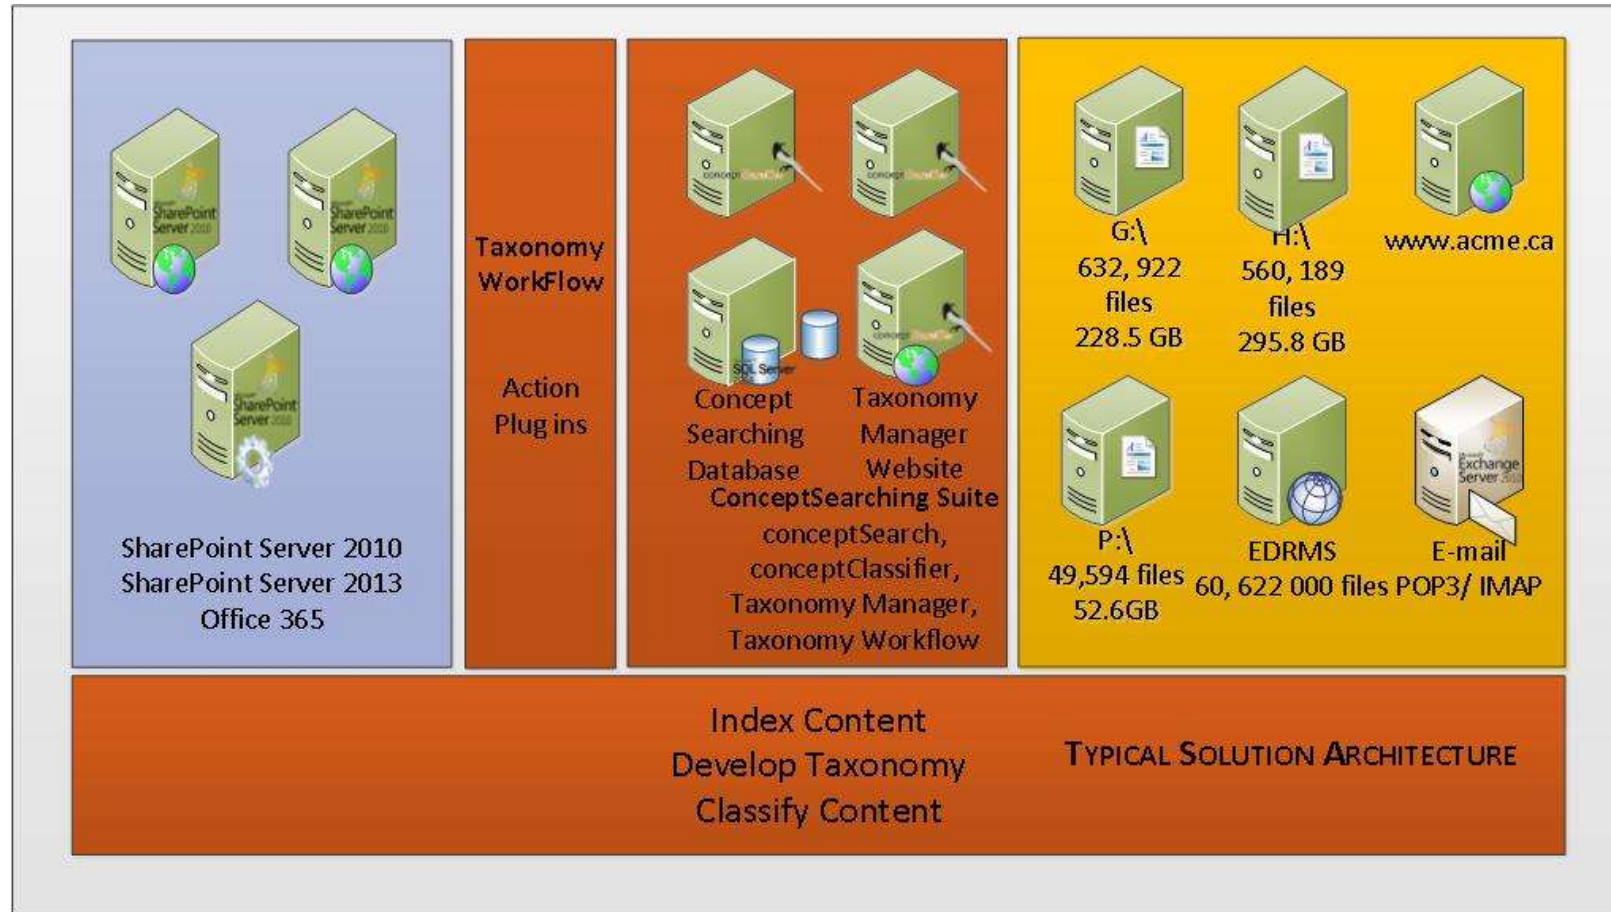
SharePoint Server
SharePoint Server
SharePoint Server

SharePoint Server 2010
SharePoint Server 2013
Office 365

Taxonomy WorkFlow

Action Plug ins

SQL Server

Concept Searching Database

Taxonomy Manager Website

ConceptSearching Suite
conceptSearch,
conceptClassifier,
Taxonomy Manager,
Taxonomy Workflow

G:\
632, 922 files
228.5 GB

H:\
560, 189 files
295.8 GB

www.acme.ca

P:\
49,594 files
52.6GB

EDRMS
60, 622 000 files

Exchange Server

E-mail
POP3/ IMAP

Index Content
Develop Taxonomy
Classify Content

TYPICAL SOLUTION ARCHITECTURE